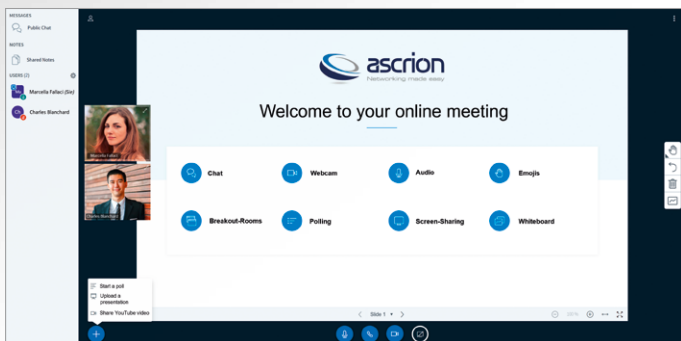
MESSAGES
Public Chat
NOTES
Shared Notes
USERS (2)
Marcella Fallaci (Sie)
Charles Blanchard

Marcella Fallaci
Charles Blanchard

ascrion
Networking made easy

Welcome to your online meeting

Chat
Webcam
Audio
Emojis
Breakout-Rooms
Polling
Screen-Sharing
Whiteboard

Start a poll
Upload a presentation
Share YouTube video

Slide 1

100%